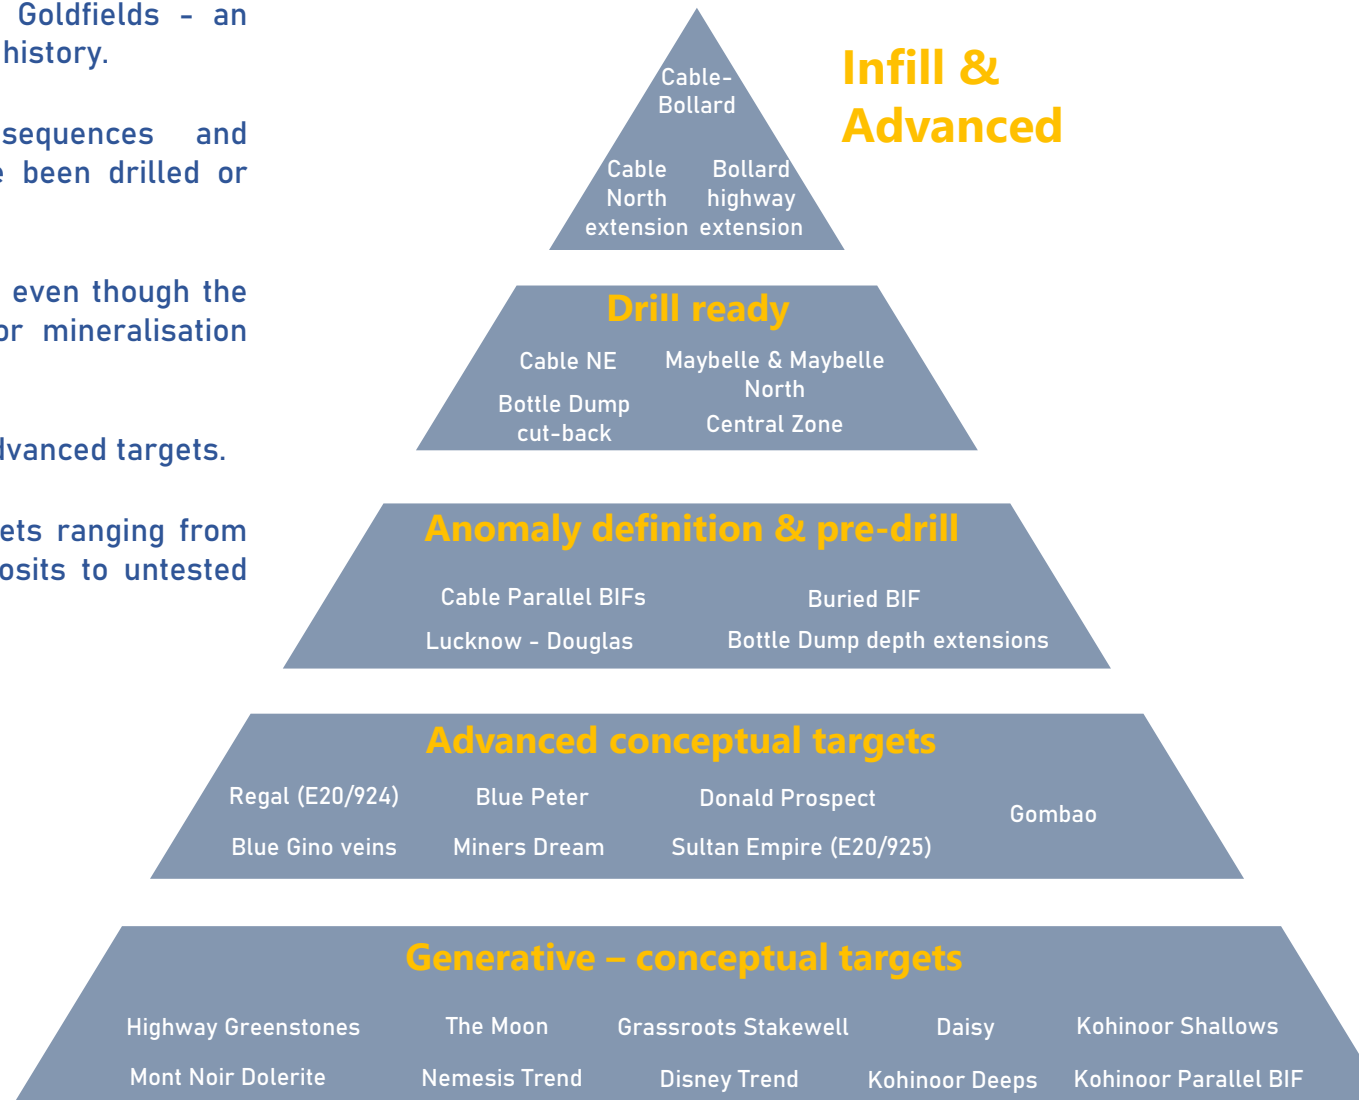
Goldfields - an history.

sequences and been drilled or

even though the or mineralisation

dvanced targets.

ets ranging from osits to untested

Cable-Bollard

Cable North extension

Bollard highway extension

Infill & Advanced

Drill ready

Cable NE

Maybelle & Maybelle North

Bottle Dump cut-back

Central Zone

Anomaly definition & pre-drill

Cable Parallel BIFs

Buried BIF

Lucknow - Douglas

Bottle Dump depth extensions

Advanced conceptual targets

Regal (E20/924)

Blue Peter

Donald Prospect

Gombao

Blue Gino veins

Miners Dream

Sultan Empire (E20/925)

Generative – conceptual targets

Highway Greenstones

The Moon

Grassroots Stakewell

Daisy

Kohinoor Shallows

Mont Noir Dolerite

Nemesis Trend

Disney Trend

Kohinoor Deeps

Kohinoor Parallel BIF